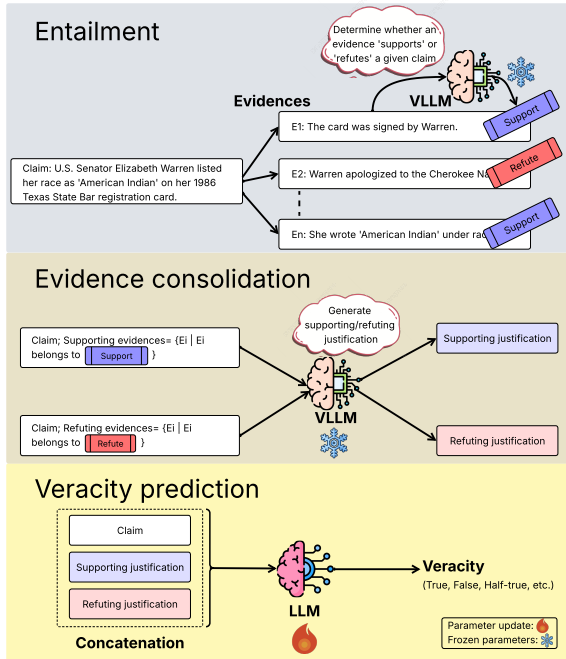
Entailment

Determine whether an evidence 'supports' or 'refutes' a given claim

VLLM

Evidences

E1: The card was signed by Warren.

Support

Claim: U.S. Senator Elizabeth Warren listed her race as 'American Indian' on her 1986 Texas State Bar registration card.

E2: Warren apologized to the Cherokee Na

Refute

En: She wrote 'American Indian' under ra

Support

Evidence consolidation

Generate supporting/refuting justification

Claim; Supporting evidences= {Ei | Ei belongs to Support }

VLLM

Supporting justification

Claim; Refuting evidences= {Ei | Ei belongs to Refute }

Refuting justification

Veracity prediction

Claim

Supporting justification

Refuting justification

Concatenation

LLM

Veracity
(True, False, Half-true, etc.)

Parameter update:
Frozen parameters: